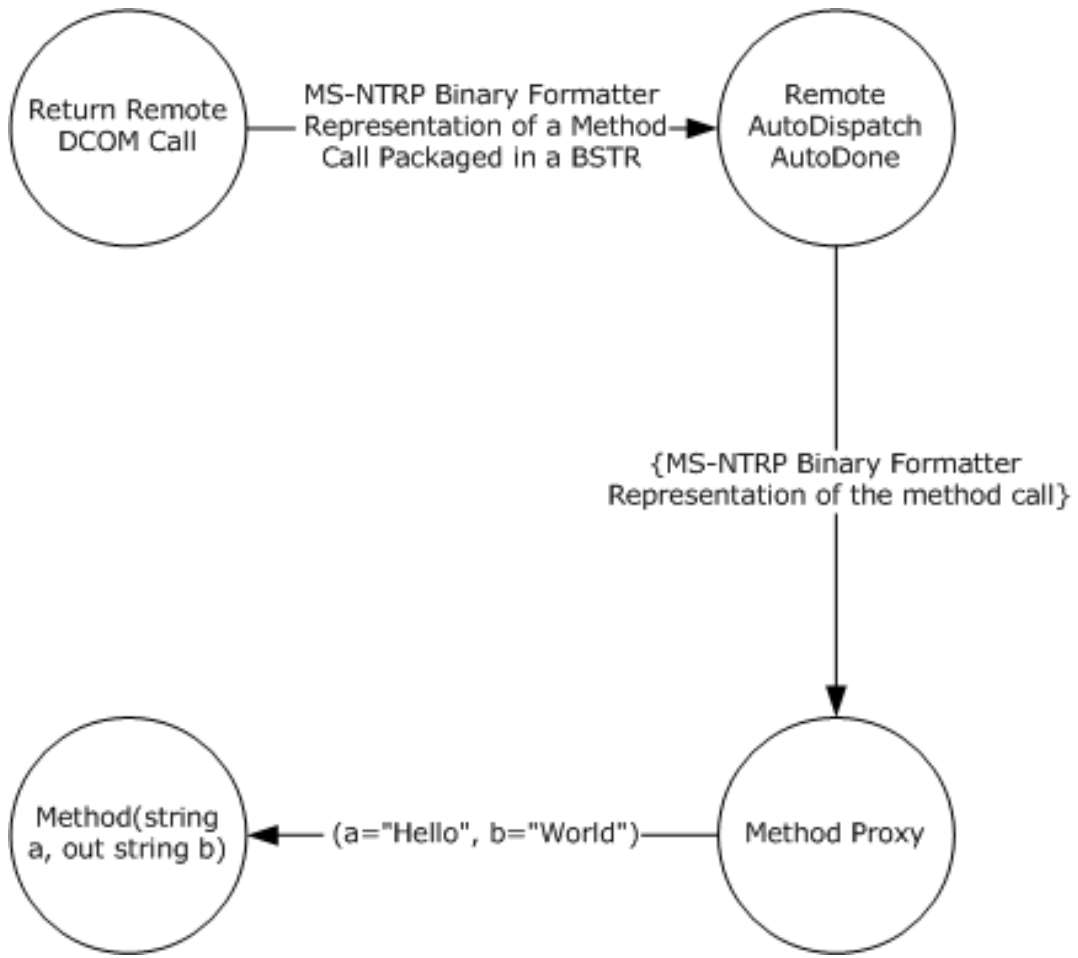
Return Remote DCOM Call

MS-NTRP Binary Formatter Representation of a Method Call Packaged in a BSTR

Remote AutoDispatch AutoDone

{MS-NTRP Binary Formatter Representation of the method call}

Method Proxy

(a="Hello", b="World")

Method(string a, out string b)